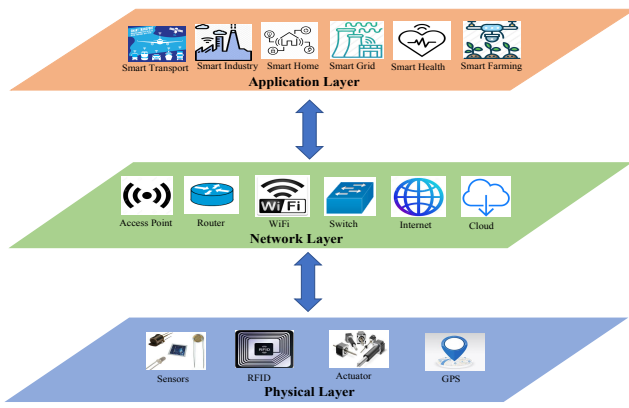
Smart Transport
Smart Industry
Smart Home
Smart Grid
Smart Health
Smart Farming
Application Layer

Access Point
Router
WiFi
Switch
Internet
Cloud
Network Layer

RFID
Sensors
RFID
Actuator
GPS
Physical Layer